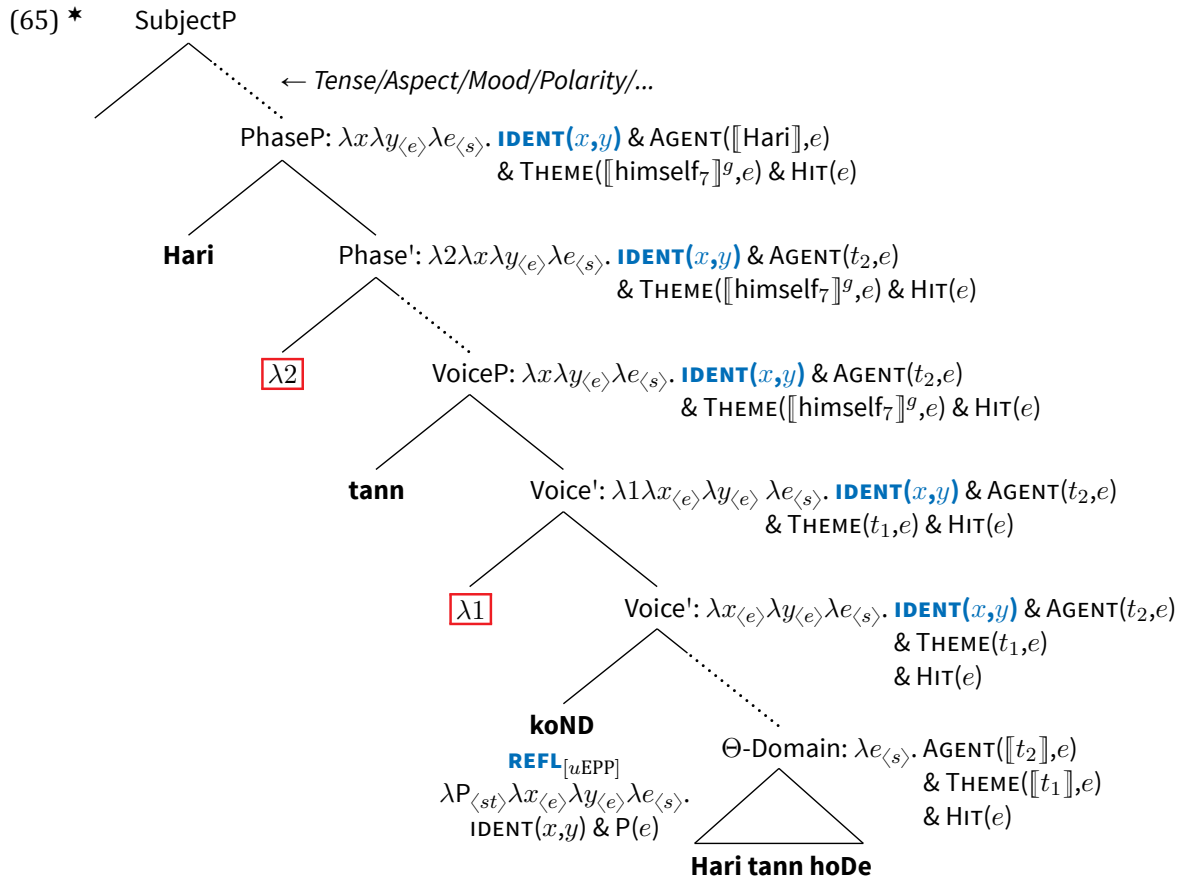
(65) * SubjectP

← Tense/Aspect/Mood/Polarity/...

PhaseP: $\lambda x \lambda y_{\langle e \rangle} \lambda e_{\langle s \rangle}$. IDENT($x$,$y$) & AGENT($[\![$Hari$]\!]$,$e$) & THEME($[\![$himself$_7]\!]^g$,$e$) & HIT($e$)

Hari

Phase': $\lambda 2 \lambda x \lambda y_{\langle e \rangle} \lambda e_{\langle s \rangle}$. IDENT($x$,$y$) & AGENT($t_2$,$e$) & THEME($[\![$himself$_7]\!]^g$,$e$) & HIT($e$)

$\lambda 2$

VoiceP: $\lambda x \lambda y_{\langle e \rangle} \lambda e_{\langle s \rangle}$. IDENT($x$,$y$) & AGENT($t_2$,$e$) & THEME($[\![$himself$_7]\!]^g$,$e$) & HIT($e$)

tann

Voice': $\lambda 1 \lambda x_{\langle e \rangle} \lambda y_{\langle e \rangle} \lambda e_{\langle s \rangle}$. IDENT($x$,$y$) & AGENT($t_2$,$e$) & THEME($t_1$,$e$) & HIT($e$)

$\lambda 1$

Voice': $\lambda x_{\langle e \rangle} \lambda y_{\langle e \rangle} \lambda e_{\langle s \rangle}$. IDENT($x$,$y$) & AGENT($t_2$,$e$) & THEME($t_1$,$e$) & HIT($e$)

koND
REFL$_{[u\text{EPP}]}$
$\lambda$P$_{\langle st \rangle} \lambda x_{\langle e \rangle} \lambda y_{\langle e \rangle} \lambda e_{\langle s \rangle}$.
IDENT($x$,$y$) & P($e$)

$\Theta$-Domain: $\lambda e_{\langle s \rangle}$. AGENT($[\![t_2]\!]$,$e$) & THEME($[\![t_1]\!]$,$e$) & HIT($e$)

Hari tann hoDe